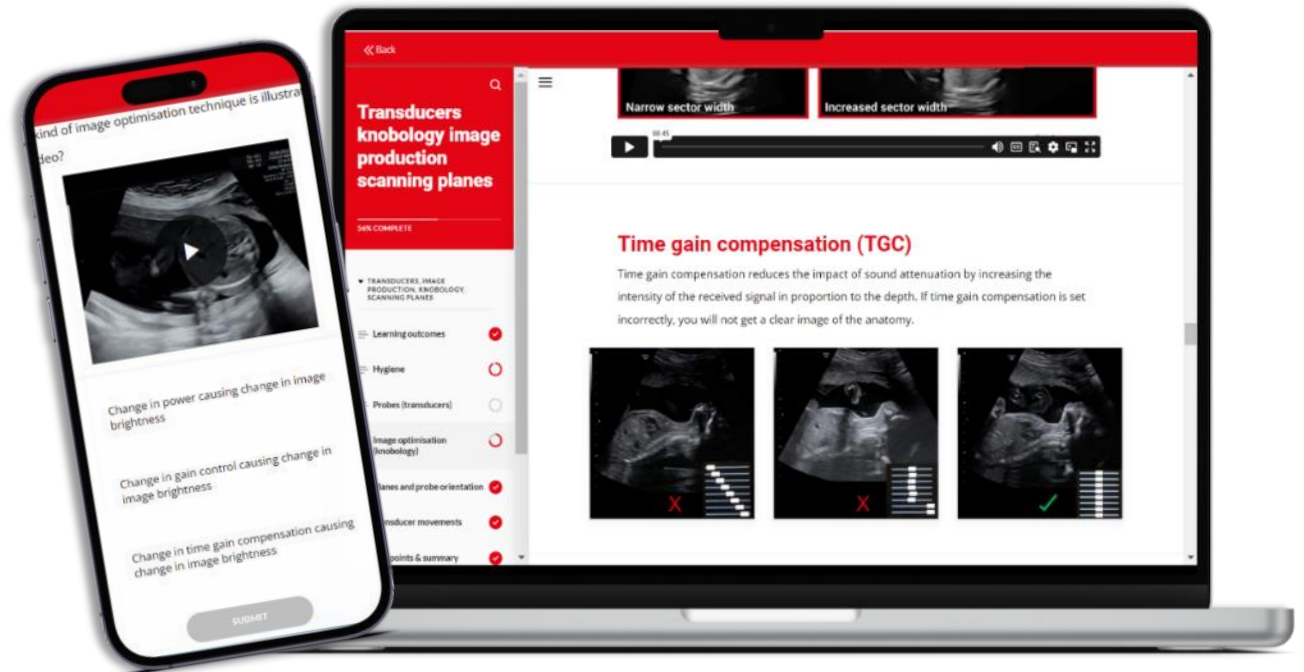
kind of image optimisation technique is illustra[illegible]

deo?

Change in power causing change in image brightness

Change in gain control causing change in image brightness

Change in time gain compensation causing change in image brightness

SUBMIT

« Back

Transducers knobology image production scanning planes

56% COMPLETE

TRANSDUCERS, IMAGE PRODUCTION, KNOBOLOGY, SCANNING PLANES

Learning outcomes

Hygiene

Probes (transducers)

Image optimisation (knobology)

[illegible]lanes and probe orientation

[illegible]nsducer movements

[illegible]points & summary

Narrow sector width

Increased sector width

00:45

Time gain compensation (TGC)

Time gain compensation reduces the impact of sound attenuation by increasing the intensity of the received signal in proportion to the depth. If time gain compensation is set incorrectly, you will not get a clear image of the anatomy.